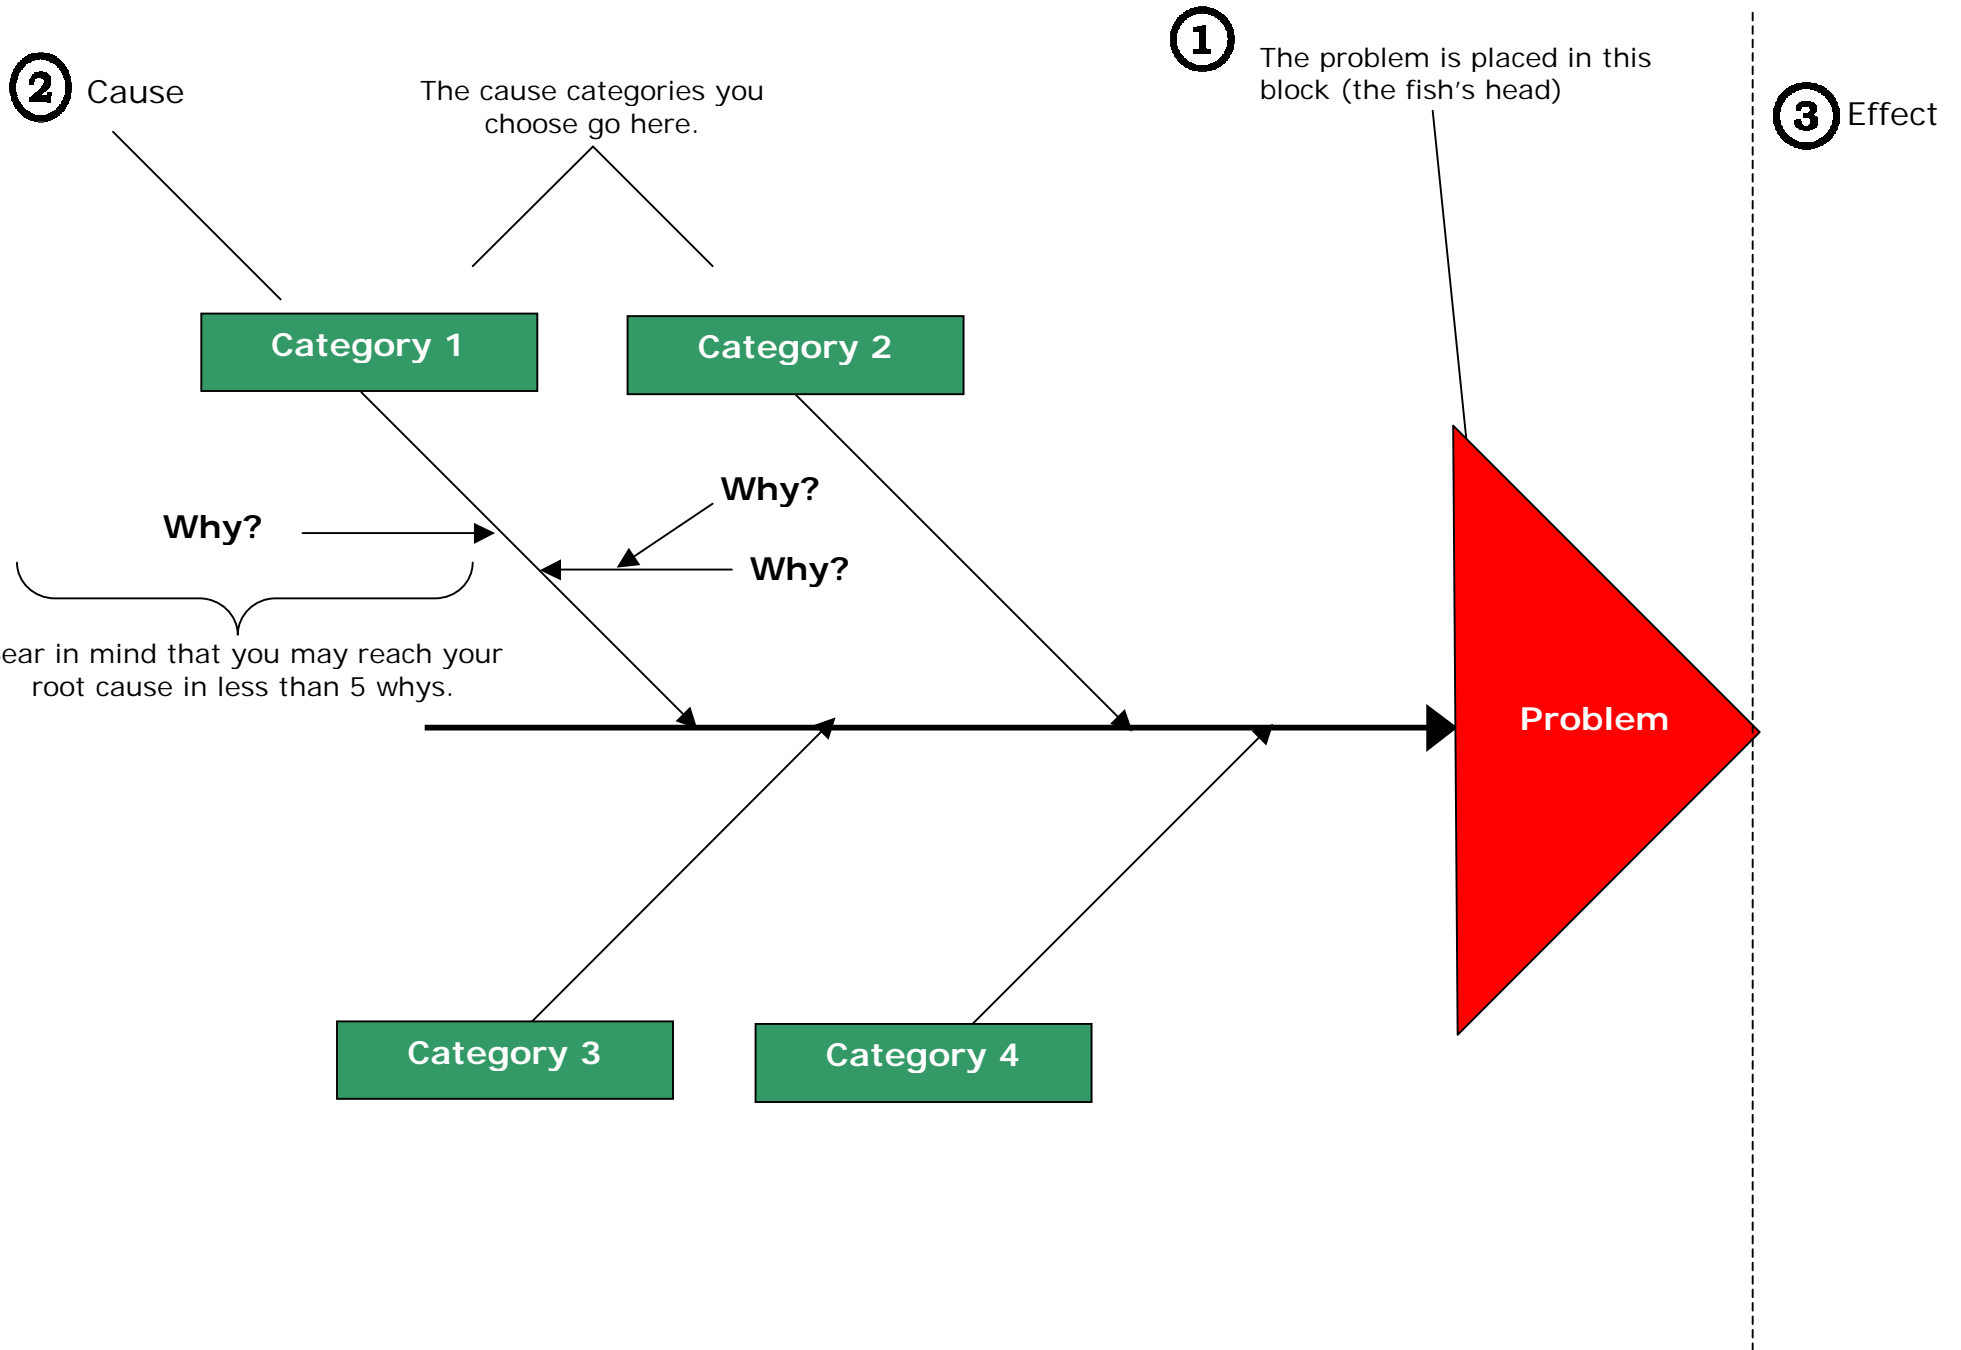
2 Cause

The cause categories you choose go here.

1 The problem is placed in this block (the fish's head)

3 Effect

Category 1

Category 2

Why?

Why?

Why?

ear in mind that you may reach your root cause in less than 5 whys.

Problem

Category 3

Category 4